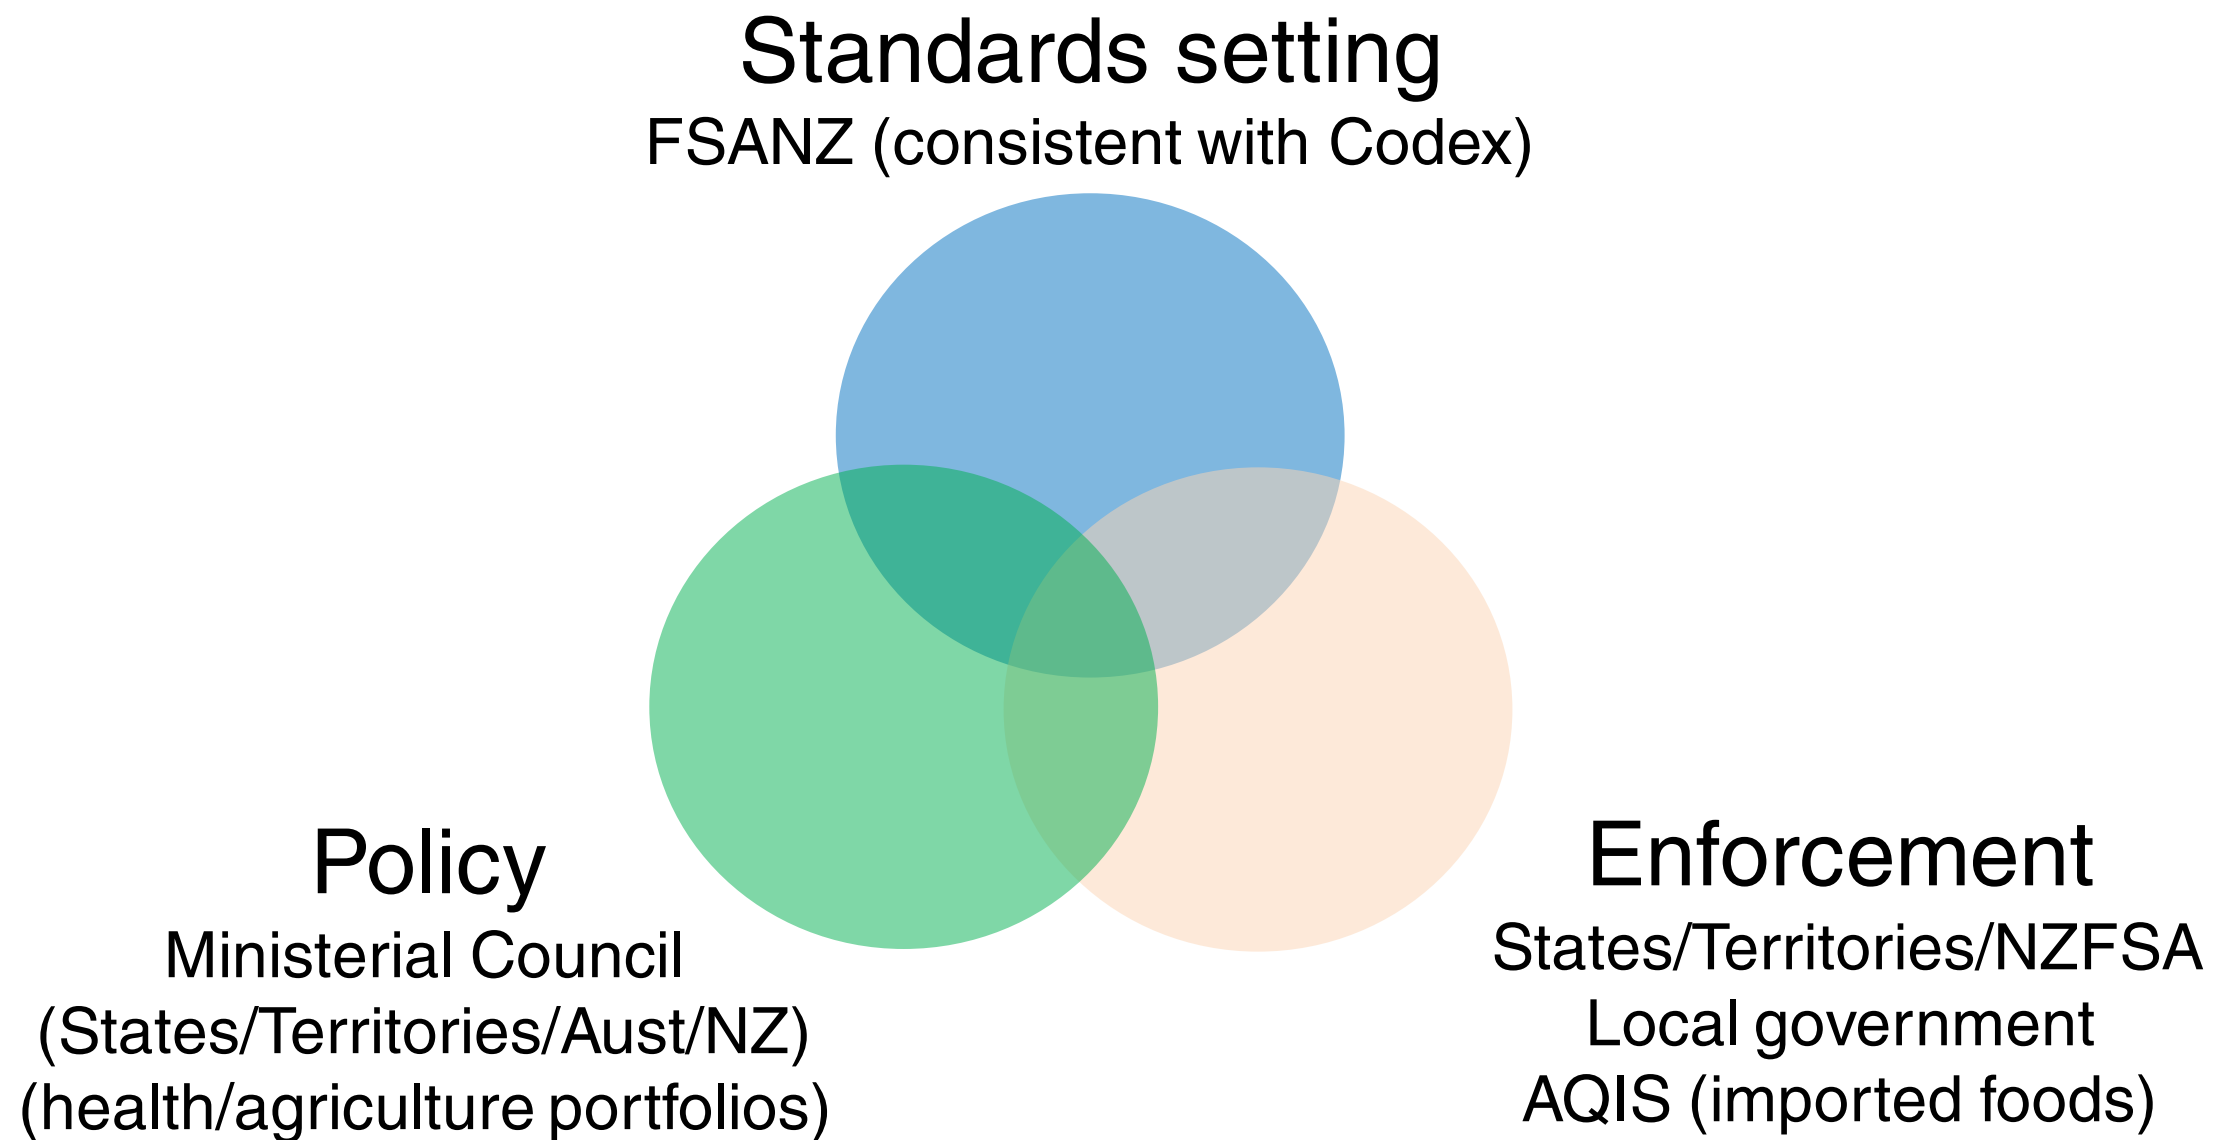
Standards setting
FSANZ (consistent with Codex)

Policy
Ministerial Council
(States/Territories/Aust/NZ)
(health/agriculture portfolios)

Enforcement
States/Territories/NZFSA
Local government
AQIS (imported foods)